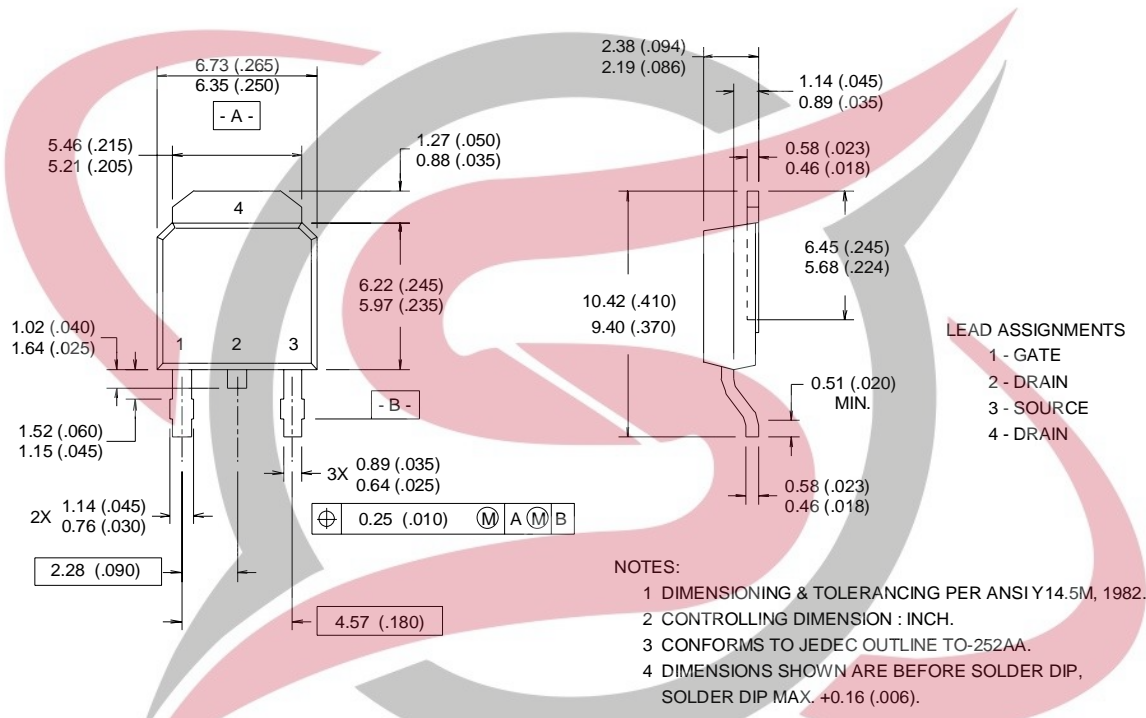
6.73 (.265)
6.35 (.250)

- A -

5.46 (.215)
5.21 (.205)

1.27 (.050)
0.88 (.035)

4

6.22 (.245)
5.97 (.235)

1.02 (.040)
1.64 (.025)

1 2 3

- B -

1.52 (.060)
1.15 (.045)

3X 0.89 (.035)
0.64 (.025)

2X 1.14 (.045)
0.76 (.030)

| $\oplus$ | 0.25 (.010) | Ⓜ | A Ⓜ | B |
|---|---|---|---|---|

2.28 (.090)

4.57 (.180)

2.38 (.094)
2.19 (.086)

1.14 (.045)
0.89 (.035)

0.58 (.023)
0.46 (.018)

6.45 (.245)
5.68 (.224)

10.42 (.410)
9.40 (.370)

0.51 (.020)
MIN.

0.58 (.023)
0.46 (.018)

LEAD ASSIGNMENTS
1 - GATE
2 - DRAIN
3 - SOURCE
4 - DRAIN

NOTES:
1 DIMENSIONING & TOLERANCING PER ANSI Y14.5M, 1982.
2 CONTROLLING DIMENSION : INCH.
3 CONFORMS TO JEDEC OUTLINE TO-252AA.
4 DIMENSIONS SHOWN ARE BEFORE SOLDER DIP, SOLDER DIP MAX. +0.16 (.006).